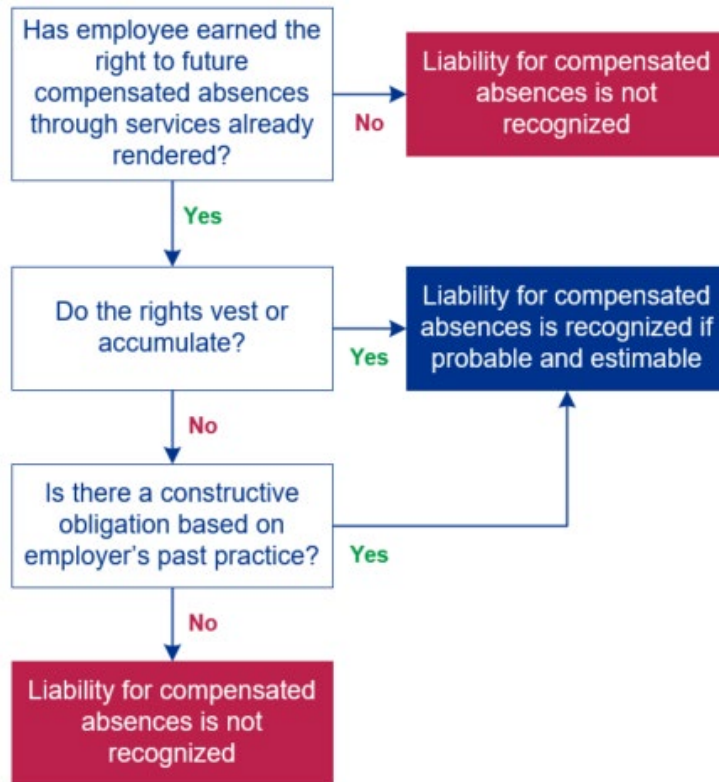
Has employee earned the right to future compensated absences through services already rendered?

No

Liability for compensated absences is not recognized

Yes

Do the rights vest or accumulate?

Yes

Liability for compensated absences is recognized if probable and estimable

No

Is there a constructive obligation based on employer's past practice?

Yes

No

Liability for compensated absences is not recognized